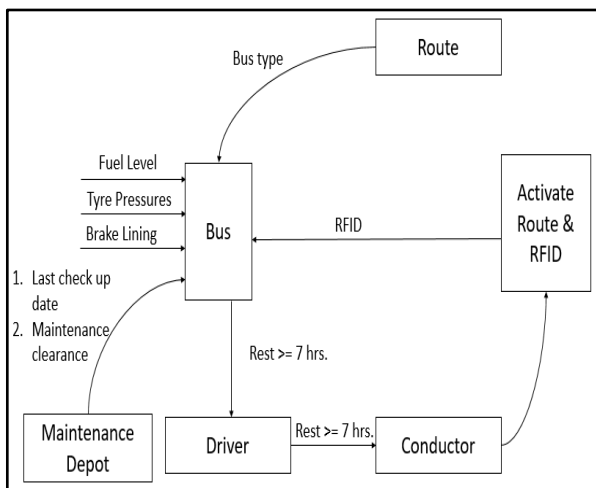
Route

Bus type

Fuel Level

Tyre Pressures

Brake Lining

Bus

RFID

Activate Route & RFID

1. Last check up date
2. Maintenance clearance

Rest >= 7 hrs.

Maintenance Depot

Driver

Rest >= 7 hrs.

Conductor